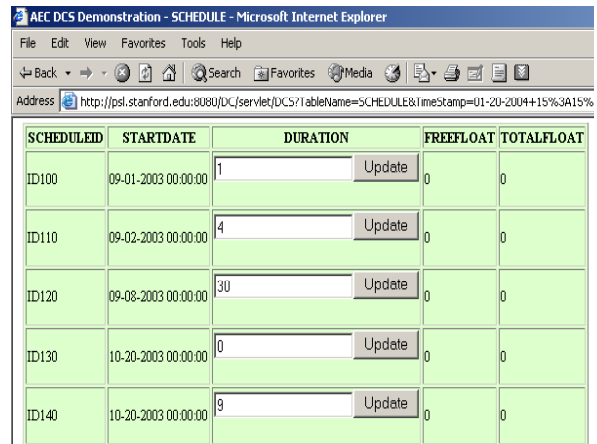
AEC DCS Demonstration - SCHEDULE - Microsoft Internet Explorer

File Edit View Favorites Tools Help

Back Search Favorites Media

Address http://psl.stanford.edu:8080/DC/servlet/DCS?TableName=SCHEDULE&TimeStamp=01-20-2004+15%3A15%

| SCHEDULEID | STARTDATE | DURATION | FREEFLOAT | TOTALFLOAT |
|---|---|---|---|---|
| ID100 | 09-01-2003 00:00:00 | 1 Update | 0 | 0 |
| ID110 | 09-02-2003 00:00:00 | 4 Update | 0 | 0 |
| ID120 | 09-08-2003 00:00:00 | 30 Update | 0 | 0 |
| ID130 | 10-20-2003 00:00:00 | 0 Update | 0 | 0 |
| ID140 | 10-20-2003 00:00:00 | 9 Update | 0 | 0 |